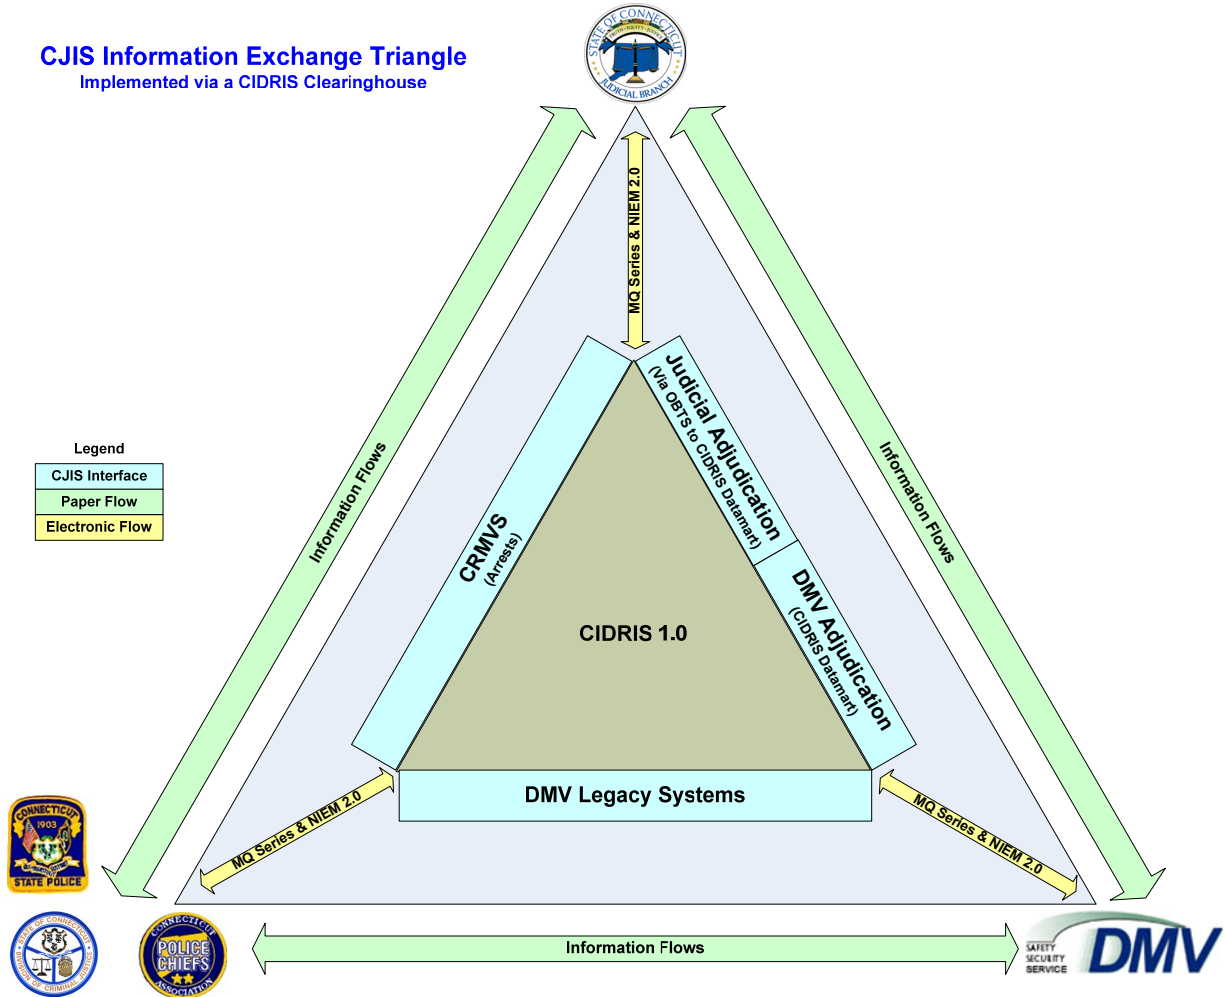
CJIS Information Exchange Triangle
Implemented via a CIDRIS Clearinghouse

STATE OF CONNECTICUT
JUDICIAL BRANCH

MQ Series & NIEM 2.0

Information Flows

Information Flows

Legend

| CJIS Interface |
|---|
| Paper Flow |
| Electronic Flow |

CRMVS
(Arrests)

Judicial Adjudication
(Via OBTS to CIDRIS Datamart)

DMV Adjudication
(CIDRIS Datamart)

CIDRIS 1.0

DMV Legacy Systems

MQ Series & NIEM 2.0

MQ Series & NIEM 2.0

CONNECTICUT
1903
STATE POLICE

POLICE CHIEFS
CONNECTICUT
ASSOCIATION

Information Flows

SAFETY
SECURITY
SERVICE
DMV